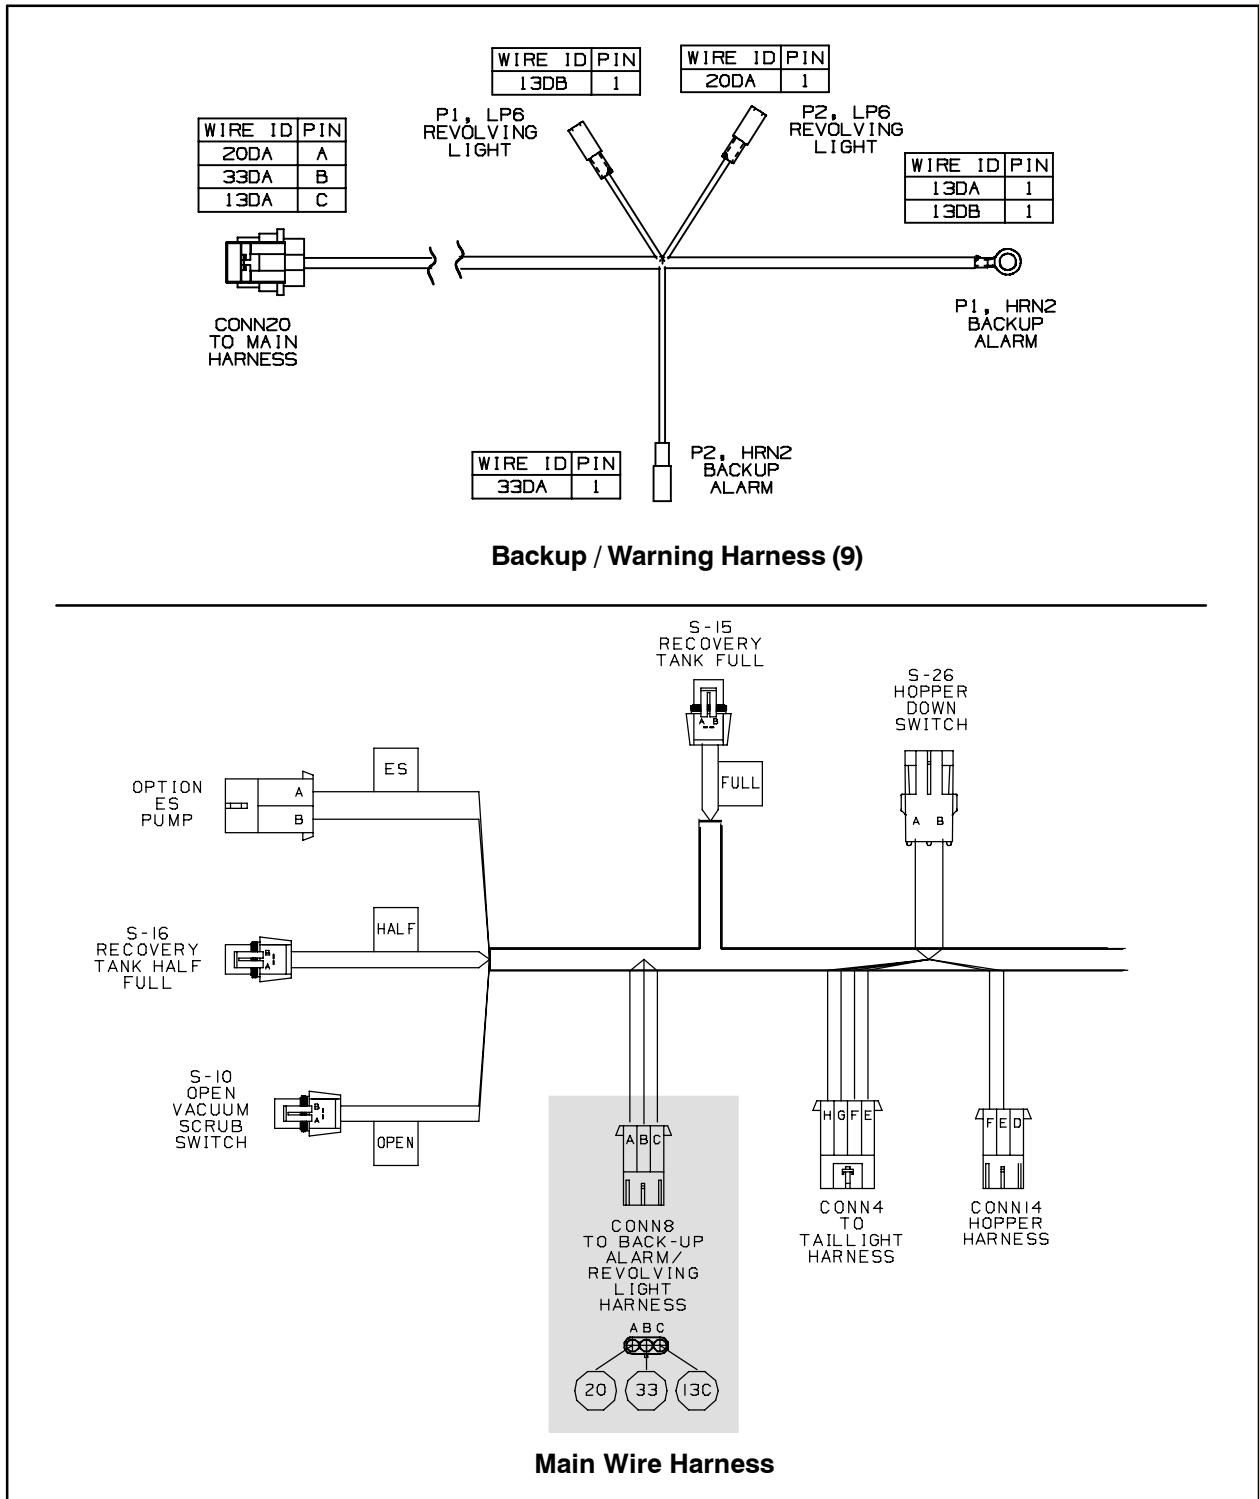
| WIRE ID | PIN |
|---|---|
| 13DB | 1 |

| WIRE ID | PIN |
|---|---|
| 20DA | 1 |

P1, LP6 REVOLVING LIGHT

P2, LP6 REVOLVING LIGHT

| WIRE ID | PIN |
|---|---|
| 20DA | A |
| 33DA | B |
| 13DA | C |

| WIRE ID | PIN |
|---|---|
| 13DA | 1 |
| 13DB | 1 |

CONN20 TO MAIN HARNESS

P1, HRN2 BACKUP ALARM

| WIRE ID | PIN |
|---|---|
| 33DA | 1 |

P2, HRN2 BACKUP ALARM

**Backup / Warning Harness (9)**

S-15 RECOVERY TANK FULL

A B

S-26 HOPPER DOWN SWITCH

ES

OPTION ES PUMP

A

B

FULL

A B

S-16 RECOVERY TANK HALF FULL

HALF

B A

S-10 OPEN VACUUM SCRUB SWITCH

B A

OPEN

A B C

H G F E

F E D

CONN8 TO BACK-UP ALARM/ REVOLVING LIGHT HARNESS

A B C

20 33 13C

CONN4 TO TAILLIGHT HARNESS

CONN14 HOPPER HARNESS

**Main Wire Harness**